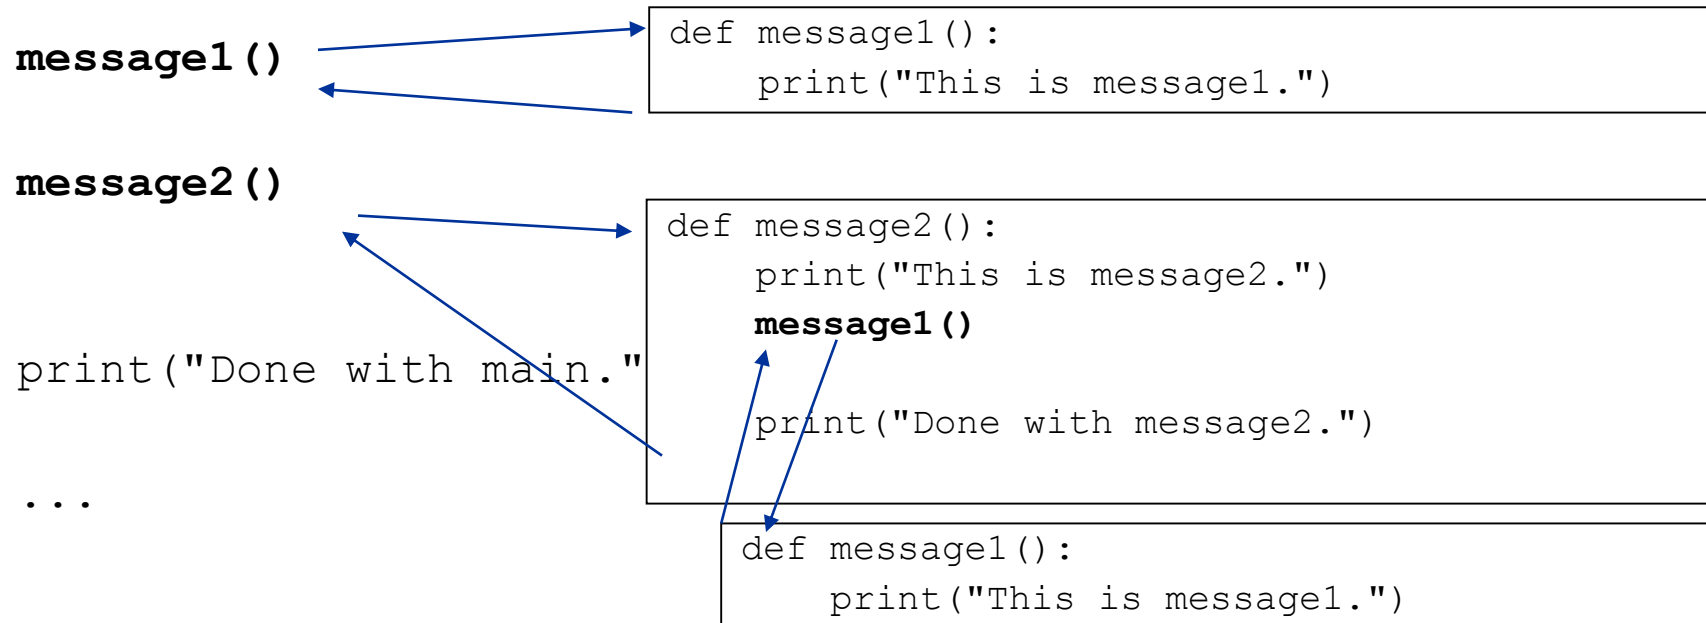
message1()

def message1():
    print("This is message1.")

message2()

def message2():
    print("This is message2.")
    message1()

    print("Done with message2.")

print("Done with main."

...

def message1():
    print("This is message1.")